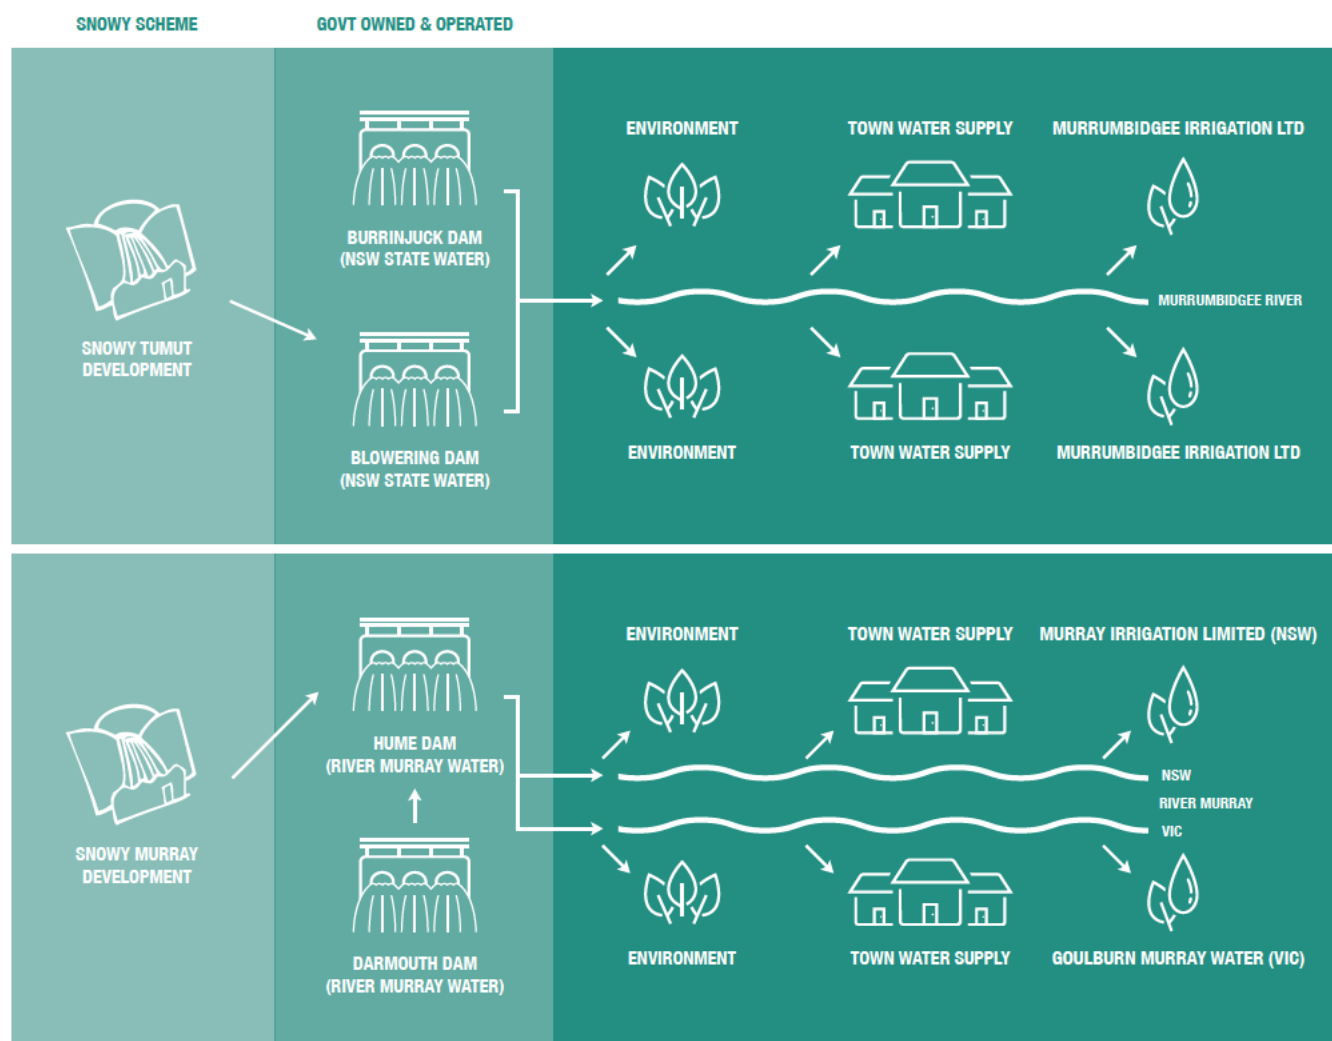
SNOWY SCHEME

GOVT OWNED & OPERATED

SNOWY TUMUT DEVELOPMENT

BURRINJUCK DAM
(NSW STATE WATER)

BLOWERING DAM
(NSW STATE WATER)

ENVIRONMENT

TOWN WATER SUPPLY

MURRUMBIDGEE IRRIGATION LTD

MURRUMBIDGEE RIVER

ENVIRONMENT

TOWN WATER SUPPLY

MURRUMBIDGEE IRRIGATION LTD

SNOWY MURRAY DEVELOPMENT

HUME DAM
(RIVER MURRAY WATER)

DARMOUTH DAM
(RIVER MURRAY WATER)

ENVIRONMENT

TOWN WATER SUPPLY

MURRAY IRRIGATION LIMITED (NSW)

NSW

RIVER MURRAY

VIC

ENVIRONMENT

TOWN WATER SUPPLY

GOULBURN MURRAY WATER (VIC)